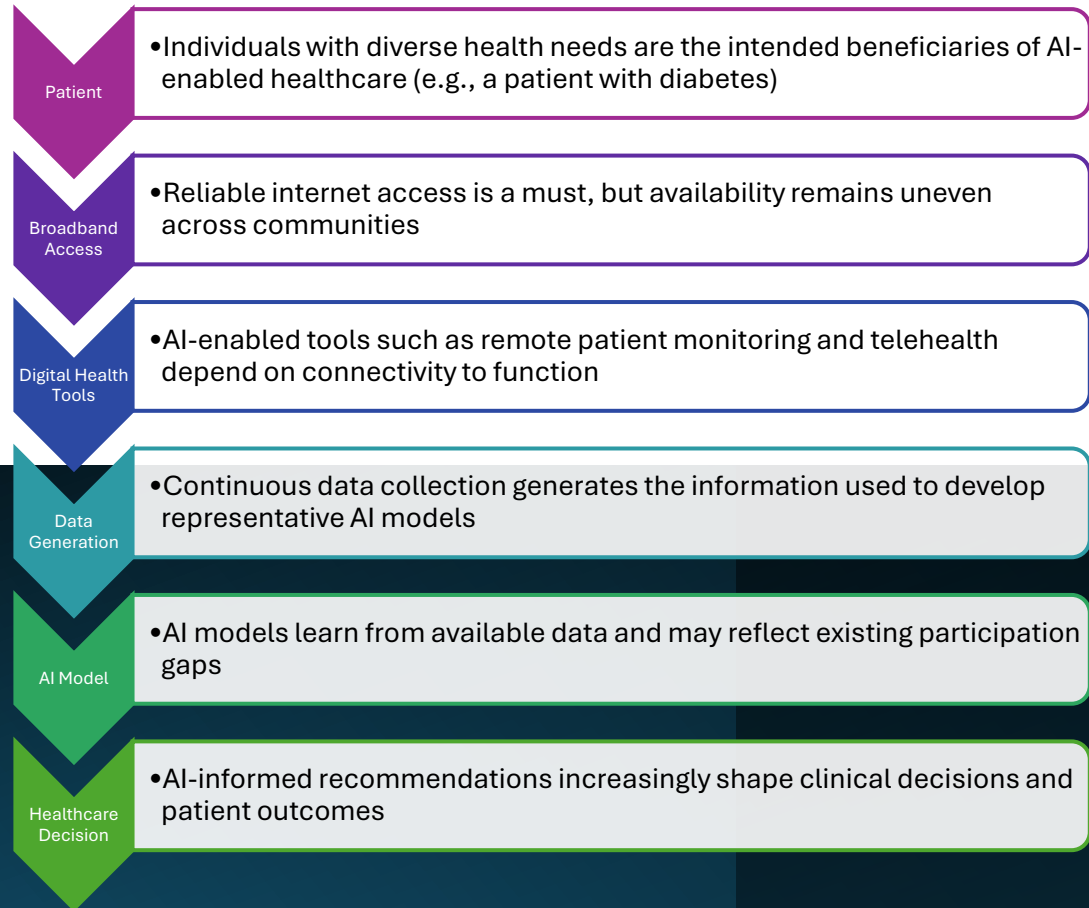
Patient

•Individuals with diverse health needs are the intended beneficiaries of AI-enabled healthcare (e.g., a patient with diabetes)

Broadband Access

•Reliable internet access is a must, but availability remains uneven across communities

Digital Health Tools

•AI-enabled tools such as remote patient monitoring and telehealth depend on connectivity to function

Data Generation

•Continuous data collection generates the information used to develop representative AI models

AI Model

•AI models learn from available data and may reflect existing participation gaps

Healthcare Decision

•AI-informed recommendations increasingly shape clinical decisions and patient outcomes